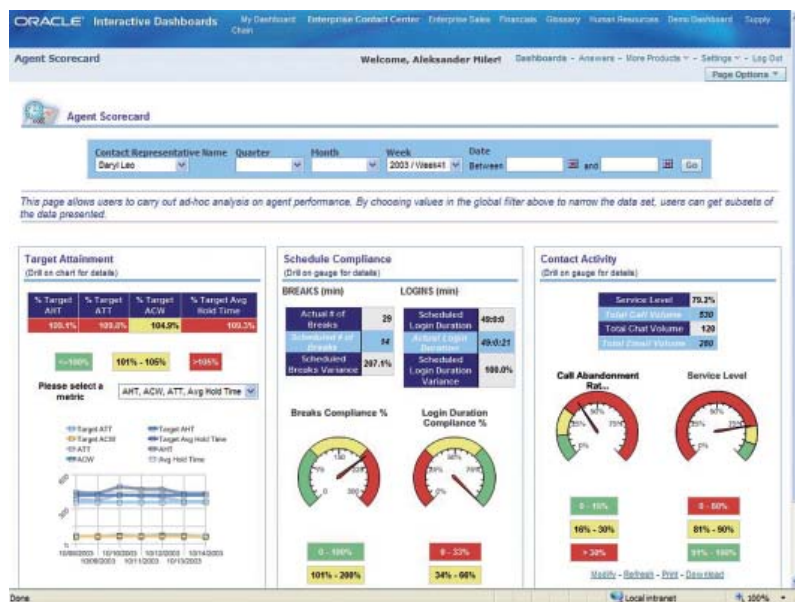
ORACLE Interactive Dashboards My Dashboard Chain Enterprise Contact Center Enterprise Sales Financials Glossary Human Resources Demo Dashboard Supply

Agent Scorecard Welcome, Aleksander Milert Dashboards - Answers - More Products - Settings - Log Out

Page Options

Agent Scorecard

Contact Representative Name Daryl Leo Quarter Month Week 2003 / Week41 Date Between and Go

This page allows users to carry out ad-hoc analysis on agent performance. By choosing values in the global filter above to narrow the data set, users can get subsets of the data presented.

Target Attainment
(Drill on chart for details)

| % Target AHT | % Target ATT | % Target ACW | % Target Avg Hold Time |
|---|---|---|---|
| 105.1% | 109.0% | 104.9% | 109.3% |

<=100% 101% - 105% >105%

Please select a metric AHT, ACW, ATT, Avg Hold Time

Target ATT Target AHT Target ACW Target Avg Hold Time ATT AHT ACW Avg Hold Time

400 200 0

10/08/2003 10/09/2003 10/10/2003 10/11/2003 10/12/2003 10/13/2003 10/14/2003

Schedule Compliance
(Drill on gauge for details)

BREAKS (min)

| Actual # of Breaks | 29 |
|---|---|
| Scheduled # of Breaks | 14 |
| Scheduled Breaks Variance | 207.1% |

LOGINS (min)

| Scheduled Login Duration | 49:0:0 |
|---|---|
| Actual Login Duration | 49:0:21 |
| Scheduled Login Duration Variance | 100.0% |

Breaks Compliance %

Login Duration Compliance %

0 - 100% 101% - 200%

0 - 33% 34% - 66%

Contact Activity
(Drill on gauge for details)

| Service Level | 79.3% |
|---|---|
| Total Call Volume | 530 |
| Total Chat Volume | 120 |
| Total Email Volume | 280 |

Call Abandonment Rat...

Service Level

0 - 15% 16% - 30% > 30%

0 - 80% 81% - 90% 91% - 100%

Modify - Refresh - Print - Download

Done Local intranet 100%